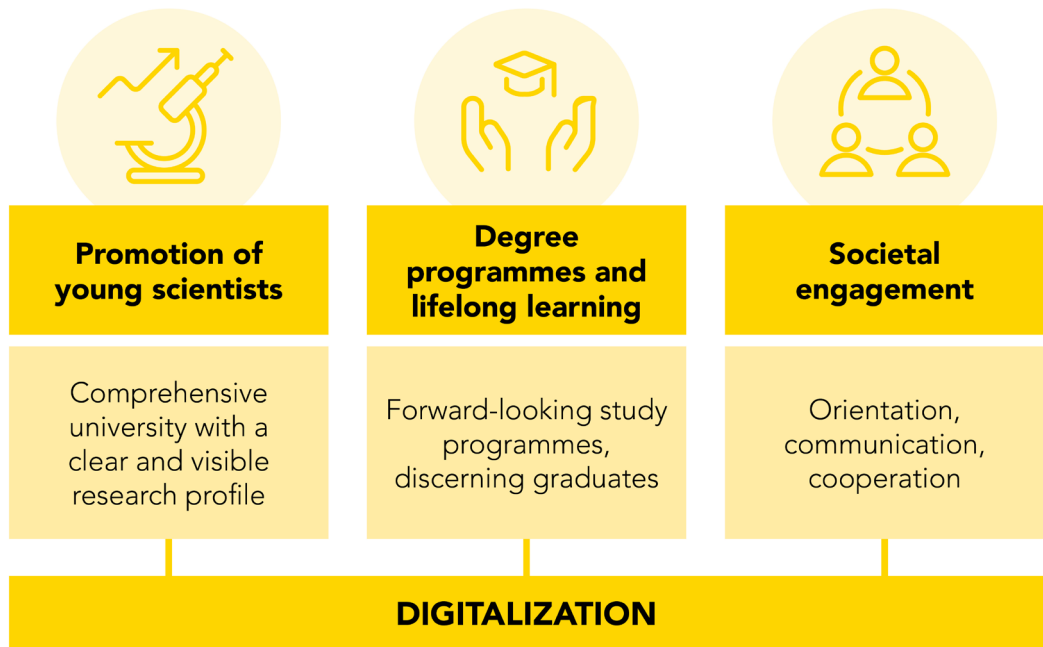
Promotion of young scientists

Comprehensive university with a clear and visible research profile

Degree programmes and lifelong learning

Forward-looking study programmes, discerning graduates

Societal engagement

Orientation, communication, cooperation

DIGITALIZATION